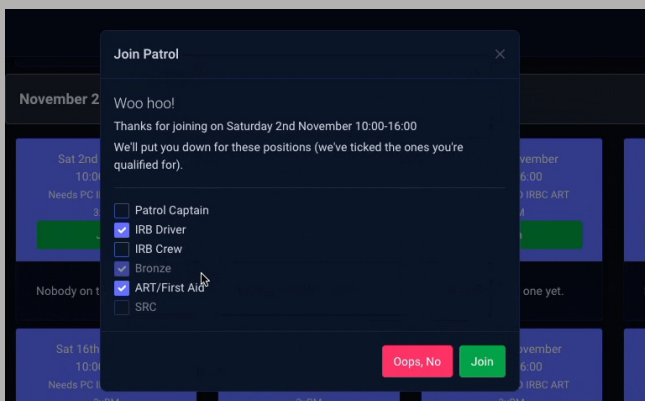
November 2

Sat 2nd
10:00
Needs PC I
3

Nobody on t

Sat 16th
10:
Needs PC I

vember
16:00
IRBC ART

one yet.

vember
6:00
IRBC ART

Join Patrol

×

Woo hoo!

Thanks for joining on Saturday 2nd November 10:00-16:00

We'll put you down for these positions (we've ticked the ones you're qualified for).

Patrol Captain
IRB Driver
IRB Crew
Bronze
ART/First Aid
SRC

Oops, No
Join